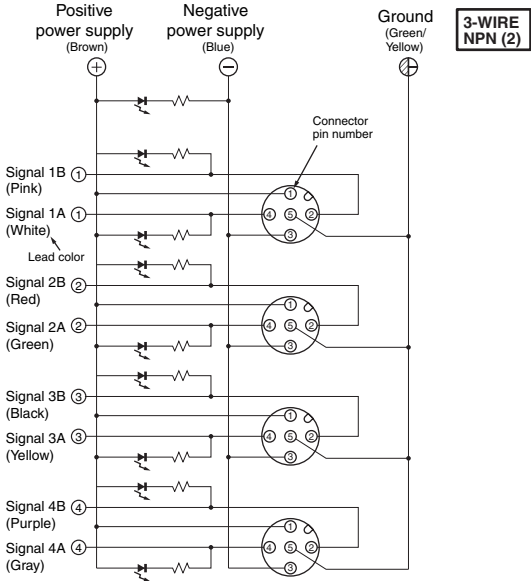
Positive power supply (Brown)
$\oplus$

Negative power supply (Blue)
$\ominus$

Ground (Green/ Yellow)

3-WIRE NPN (2)

Connector pin number

Signal 1B ① (Pink)
Signal 1A ① (White)
Lead color

① ④ ⑤ ② ③

Signal 2B ② (Red)
Signal 2A ② (Green)

① ④ ⑤ ② ③

Signal 3B ③ (Black)
Signal 3A ③ (Yellow)

① ④ ⑤ ② ③

Signal 4B ④ (Purple)
Signal 4A ④ (Gray)

① ④ ⑤ ② ③